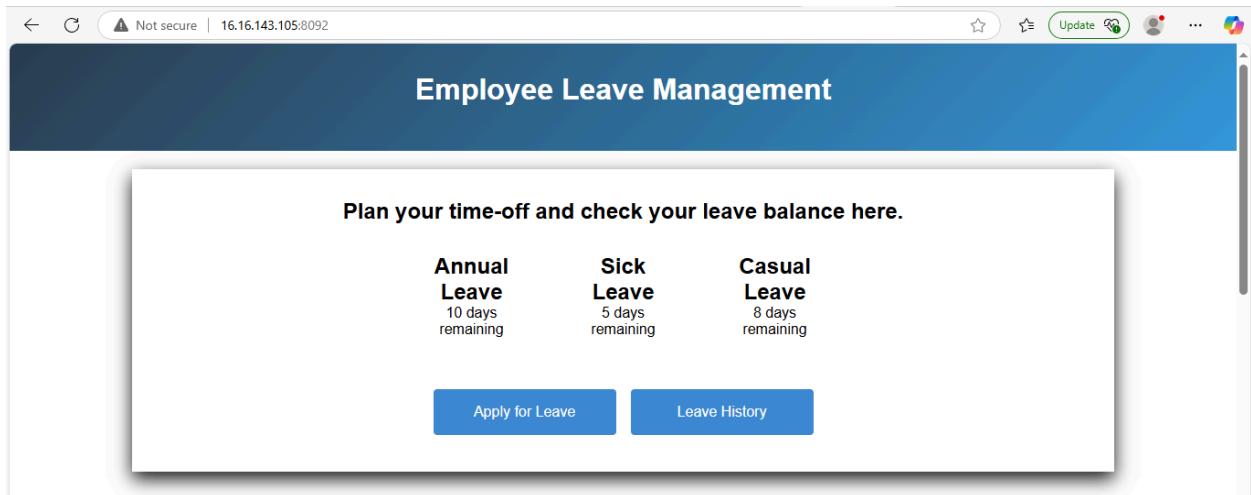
Not secure | 16.16.143.105:8092

Update

Employee Leave Management

Plan your time-off and check your leave balance here.

Annual Leave
10 days remaining

Sick Leave
5 days remaining

Casual Leave
8 days remaining

Apply for Leave

Leave History